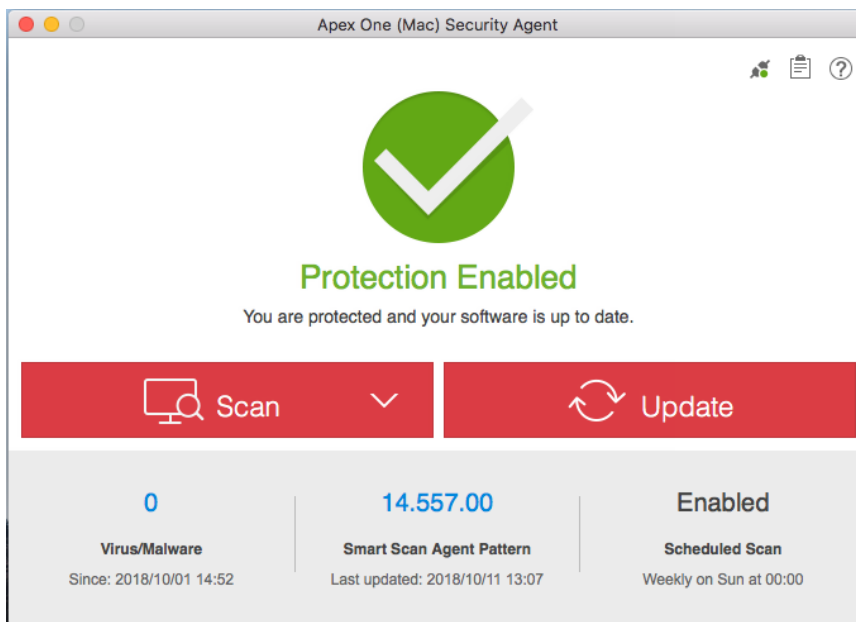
Apex One (Mac) Security Agent

Protection Enabled

You are protected and your software is up to date.

Scan

Update

0

Virus/Malware

Since: 2018/10/01 14:52

14.557.00

Smart Scan Agent Pattern

Last updated: 2018/10/11 13:07

Enabled

Scheduled Scan

Weekly on Sun at 00:00